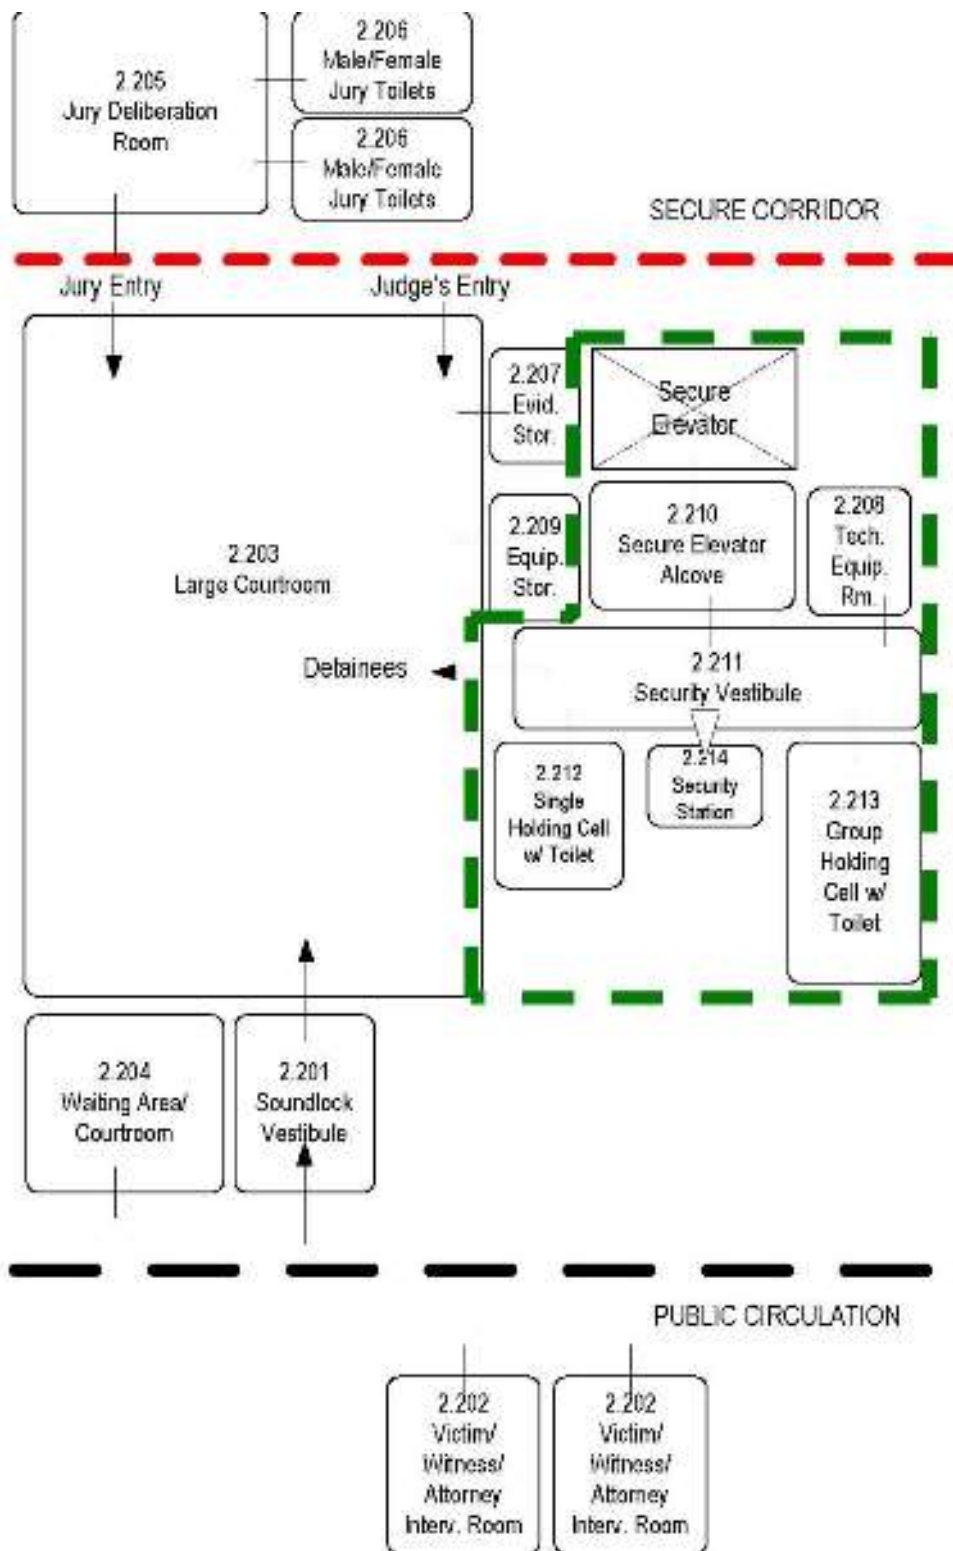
2.205
Jury Deliberation
Room

2.206
Male/Female
Jury Toilets

2.206
Male/Female
Jury Toilets

SECURE CORRIDOR

Jury Entry

Judge's Entry

2.207
Evid.
Stor.

Secure
Elevator

2.203
Large Courtroom

2.209
Equip.
Stor.

2.210
Secure Elevator
Alcove

2.208
Tech.
Equip.
Rm.

Detainees

2.211
Security Vestibule

2.212
Single
Holding Cell
w/ Toilet

2.214
Security
Station

2.213
Group
Holding
Cell w/
Toilet

2.204
Waiting Area/
Courtroom

2.201
Soundlock
Vestibule

PUBLIC CIRCULATION

2.202
Victim/
Witness/
Attorney
Interv. Room

2.202
Victim/
Witness/
Attorney
Interv. Room